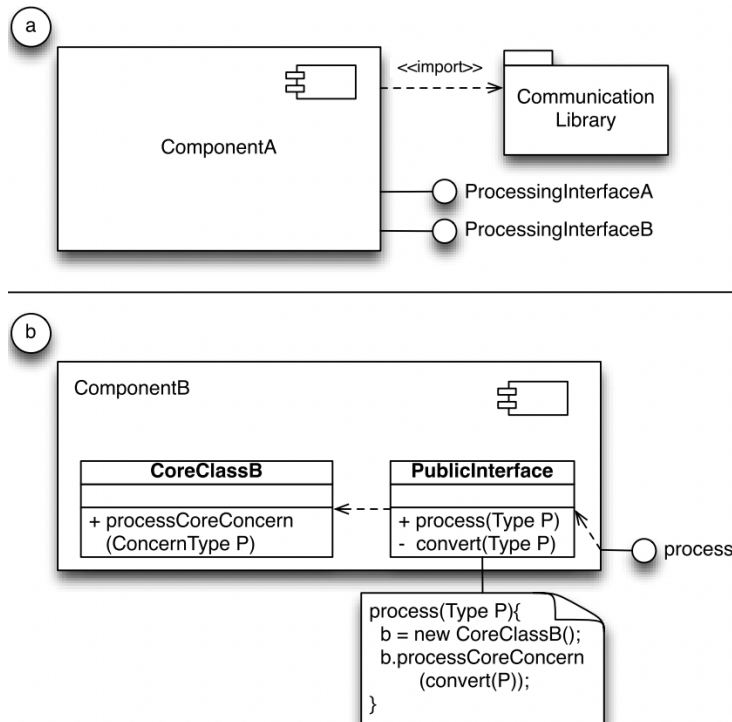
a

ComponentA

<<import>>

Communication Library

ProcessingInterfaceA

ProcessingInterfaceB

b

ComponentB

CoreClassB

+ processCoreConcern (ConcernType P)

PublicInterface

+ process(Type P)
- convert(Type P)

process

process(Type P){
b = new CoreClassB();
b.processCoreConcern (convert(P));
}